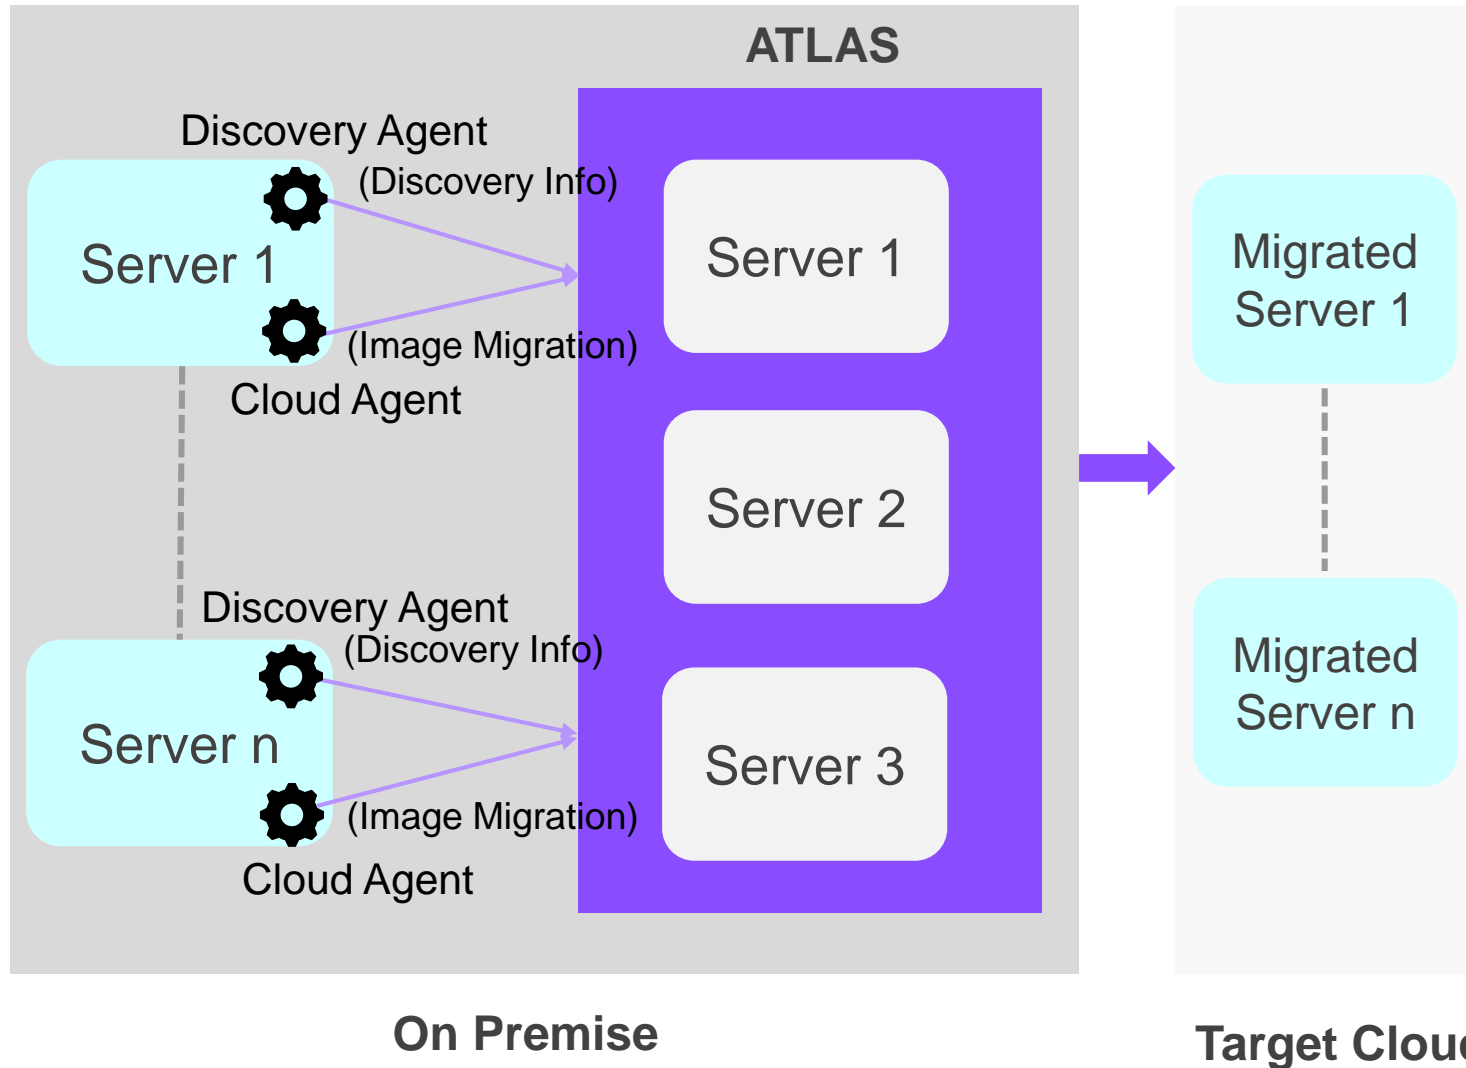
ATLAS

Discovery Agent
(Discovery Info)
Server 1
(Image Migration)
Cloud Agent

Discovery Agent
(Discovery Info)
Server n
(Image Migration)
Cloud Agent

Server 1

Server 2

Server 3

Migrated Server 1

Migrated Server n

On Premise

Target Clou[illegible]